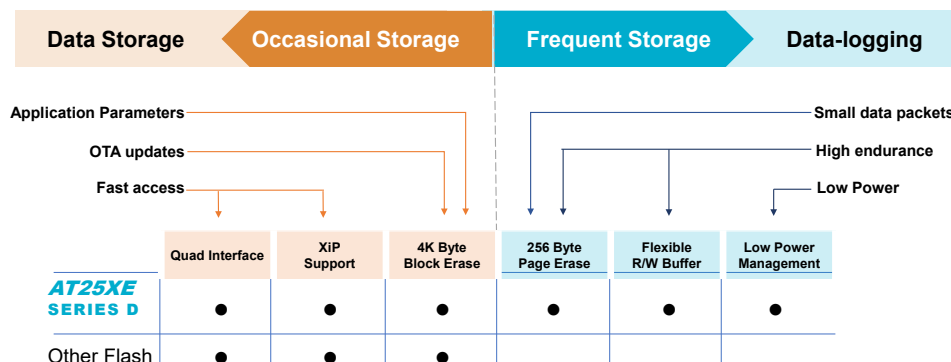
Data Storage

Occasional Storage

Frequent Storage

Data-logging

Application Parameters

OTA updates

Fast access

Small data packets

High endurance

Low Power

| | Quad Interface | XiP Support | 4K Byte Block Erase | 256 Byte Page Erase | Flexible R/W Buffer | Low Power Management |
|---|---|---|---|---|---|---|
| AT25XE SERIES D | ● | ● | ● | ● | ● | ● |
| Other Flash | ● | ● | ● | | | |